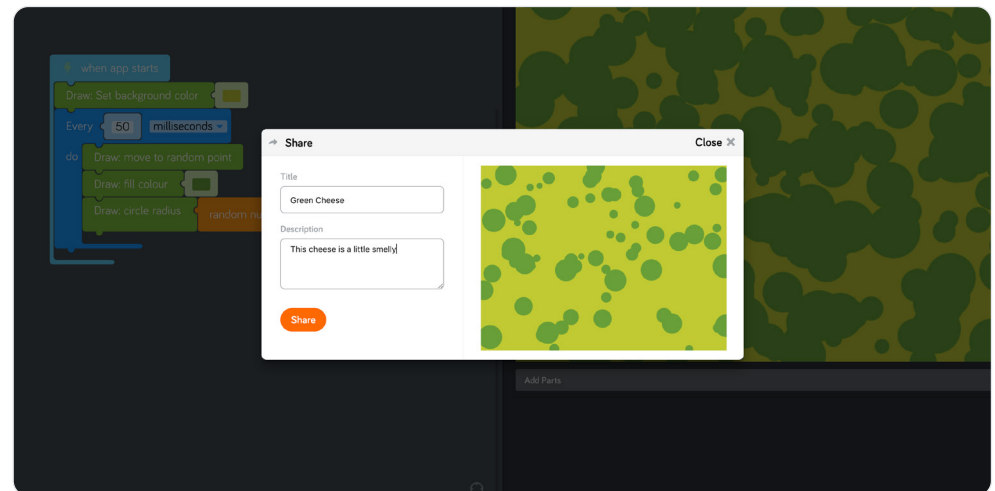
when app starts
Draw: Set background color
Every 50 milliseconds
do
Draw: move to random point
Draw: fill colour
Draw: circle radius
random nu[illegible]

Share
Close ✕
Title
Green Cheese
Description
This cheese is a little smelly
Share

Add Parts